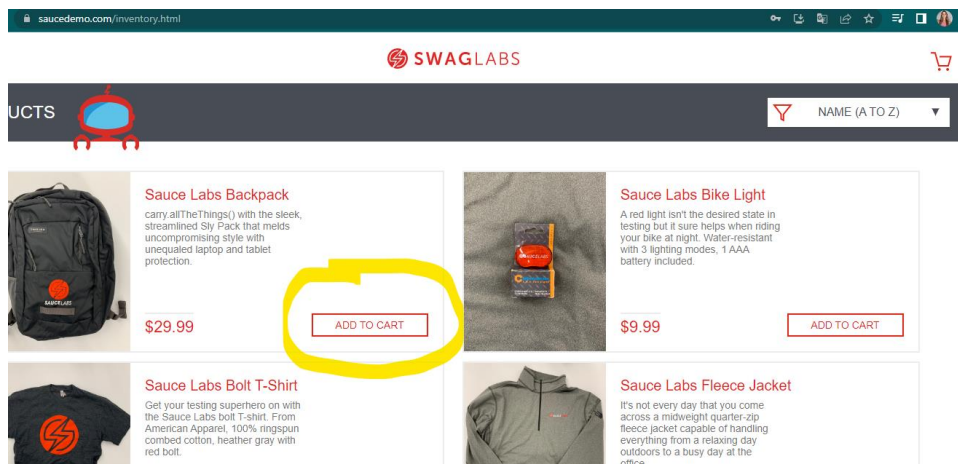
saucedemo.com/inventory.html

SWAGLABS

UCTS

NAME (A TO Z)

Sauce Labs Backpack

carry.allTheThings() with the sleek, streamlined Sly Pack that melds uncompromising style with unequaled laptop and tablet protection.

$29.99

ADD TO CART

Sauce Labs Bike Light

A red light isn't the desired state in testing but it sure helps when riding your bike at night. Water-resistant with 3 lighting modes, 1 AAA battery included.

$9.99

ADD TO CART

Sauce Labs Bolt T-Shirt

Get your testing superhero on with the Sauce Labs bolt T-shirt. From American Apparel, 100% ringspun combed cotton, heather gray with red bolt.

Sauce Labs Fleece Jacket

It's not every day that you come across a midweight quarter-zip fleece jacket capable of handling everything from a relaxing day outdoors to a busy day at the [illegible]